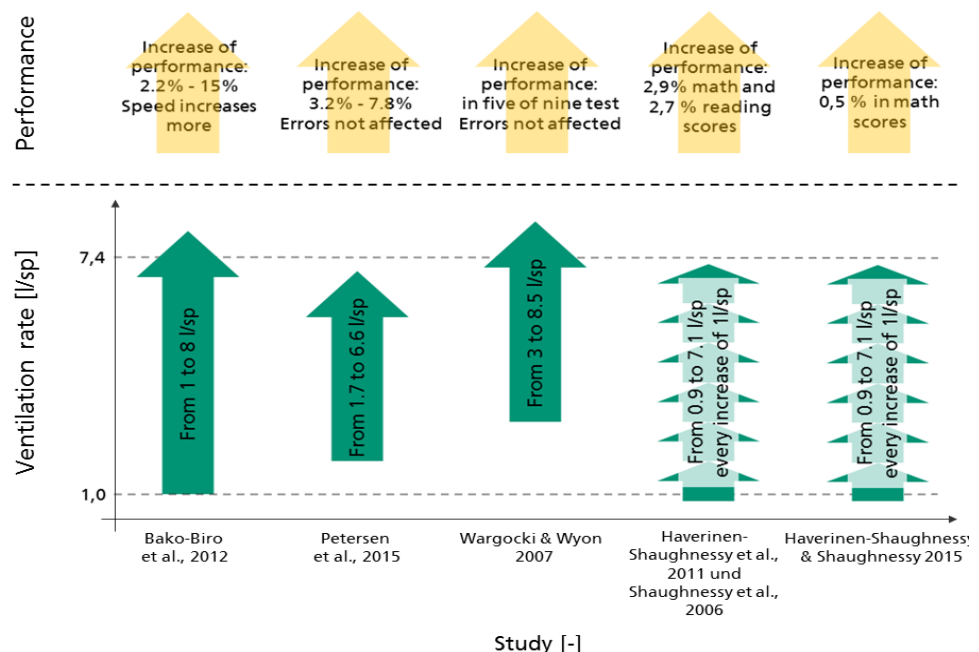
Performance

Increase of performance: 2.2% - 15% Speed increases more

Increase of performance: 3.2% - 7.8% Errors not affected

Increase of performance: in five of nine test Errors not affected

Increase of performance: 2,9% math and 2,7 % reading scores

Increase of performance: 0,5 % in math scores

Ventilation rate [l/sp]

7,4

1,0

From 1 to 8 l/sp

From 1.7 to 6.6 l/sp

From 3 to 8.5 l/sp

From 0.9 to 7.1 l/sp every increase of 1l/sp

From 0.9 to 7.1 l/sp every increase of 1l/sp

Bako-Biro et al., 2012

Petersen et al., 2015

Wargocki & Wyon 2007

Haverinen-Shaughnessy et al., 2011 und Shaughnessy et al., 2006

Haverinen-Shaughness & Shaughnessy 2015

Study [-]